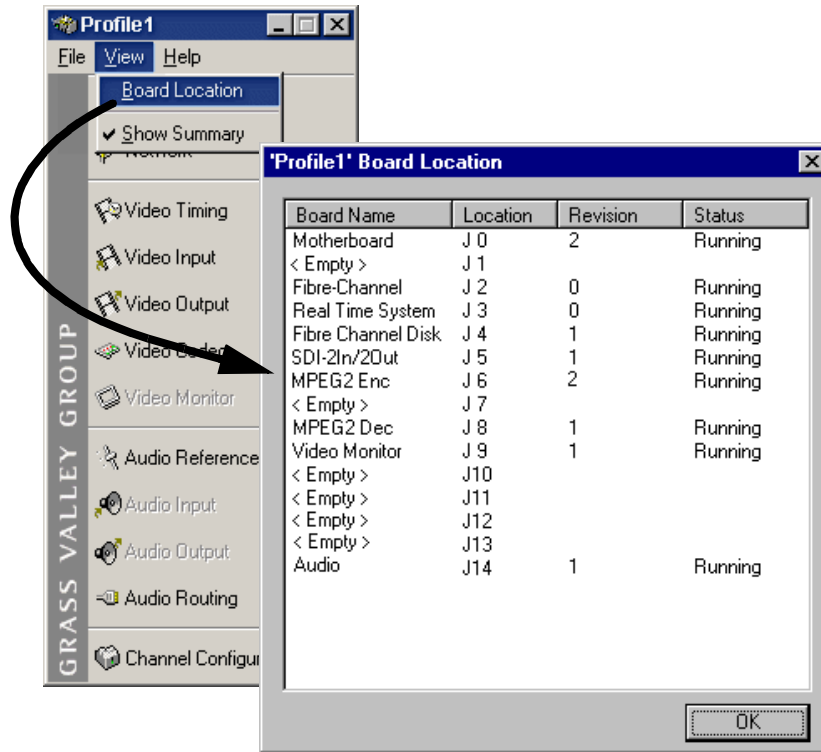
Profile1

File View Help

Board Location

✔ Show Summary

Network

Video Timing

Video Input

Video Output

Video Codec

Video Monitor

Audio Reference

Audio Input

Audio Output

Audio Routing

Channel Configu

GRASS VALLEY GROUP

'Profile1' Board Location

| Board Name | Location | Revision | Status |
|---|---|---|---|
| Motherboard | J 0 | 2 | Running |
| < Empty > | J 1 | | |
| Fibre-Channel | J 2 | 0 | Running |
| Real Time System | J 3 | 0 | Running |
| Fibre Channel Disk | J 4 | 1 | Running |
| SDI-2In/2Out | J 5 | 1 | Running |
| MPEG2 Enc | J 6 | 2 | Running |
| < Empty > | J 7 | | |
| MPEG2 Dec | J 8 | 1 | Running |
| Video Monitor | J 9 | 1 | Running |
| < Empty > | J10 | | |
| < Empty > | J11 | | |
| < Empty > | J12 | | |
| < Empty > | J13 | | |
| Audio | J14 | 1 | Running |

OK